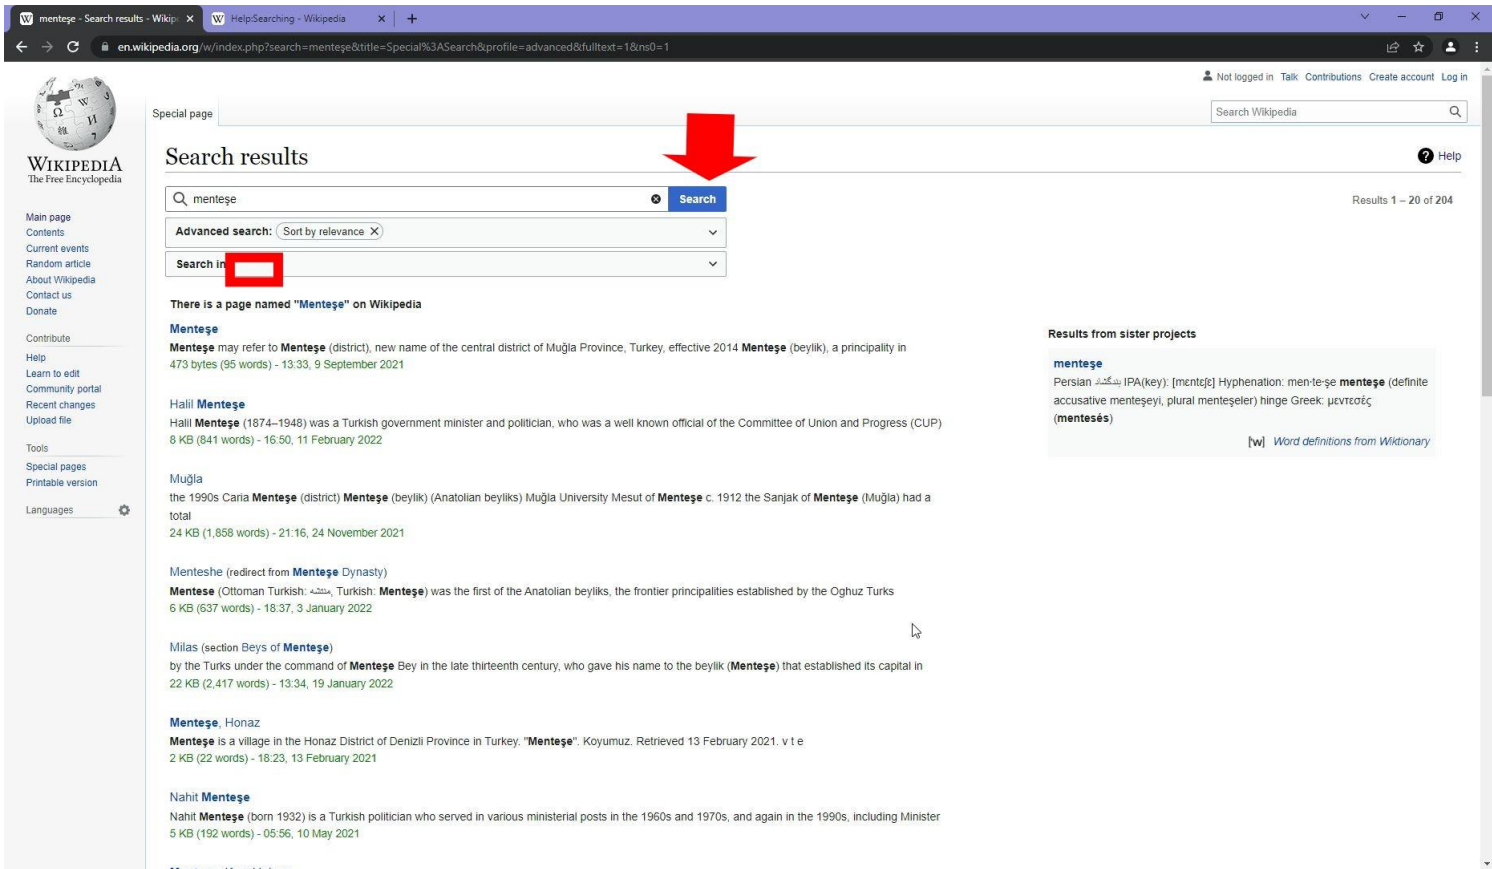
mentese - Search results - Wikip ×   Help:Searching - Wikipedia ×   +

en.wikipedia.org/w/index.php?search=menteşe&title=Special%3ASearch&profile=advanced&fulltext=1&ns0=1

Not logged in  Talk  Contributions  Create account  Log in

WIKIPEDIA
The Free Encyclopedia

Special page

Search Wikipedia

Search results

Help

menteşe

Search

Results 1 – 20 of 204

Advanced search: Sort by relevance

Search in

Main page
Contents
Current events
Random article
About Wikipedia
Contact us
Donate

Contribute
Help
Learn to edit
Community portal
Recent changes
Upload file

Tools
Special pages
Printable version

Languages

There is a page named "Menteşe" on Wikipedia

Menteşe
Menteşe may refer to Menteşe (district), new name of the central district of Muğla Province, Turkey, effective 2014 Menteşe (beylik), a principality in
473 bytes (95 words) - 13:33, 9 September 2021

Halil Menteşe
Halil Menteşe (1874–1948) was a Turkish government minister and politician, who was a well known official of the Committee of Union and Progress (CUP)
8 KB (841 words) - 16:50, 11 February 2022

Muğla
the 1990s Caria Menteşe (district) Menteşe (beylik) (Anatolian beyliks) Muğla University Mesut of Menteşe c. 1912 the Sanjak of Menteşe (Muğla) had a total
24 KB (1,858 words) - 21:16, 24 November 2021

Menteshe (redirect from Menteşe Dynasty)
Mentese (Ottoman Turkish: منتشه, Turkish: Menteşe) was the first of the Anatolian beyliks, the frontier principalities established by the Oghuz Turks
6 KB (637 words) - 18:37, 3 January 2022

Milas (section Beys of Menteşe)
by the Turks under the command of Menteşe Bey in the late thirteenth century, who gave his name to the beylik (Menteşe) that established its capital in
22 KB (2,417 words) - 13:34, 19 January 2022

Menteşe, Honaz
Menteşe is a village in the Honaz District of Denizli Province in Turkey. "Menteşe". Koyumuz. Retrieved 13 February 2021. v t e
2 KB (22 words) - 18:23, 13 February 2021

Nahit Menteşe
Nahit Menteşe (born 1932) is a Turkish politician who served in various ministerial posts in the 1960s and 1970s, and again in the 1990s, including Minister
5 KB (192 words) - 05:56, 10 May 2021

Results from sister projects

menteşe
Persian بندگشا IPA(key): [mɛntɛʃɛ] Hyphenation: men·te·şe menteşe (definite accusative menteşeyi, plural menteşeler) hinge Greek: μεντεσές (mentesés)
Word definitions from Wiktionary